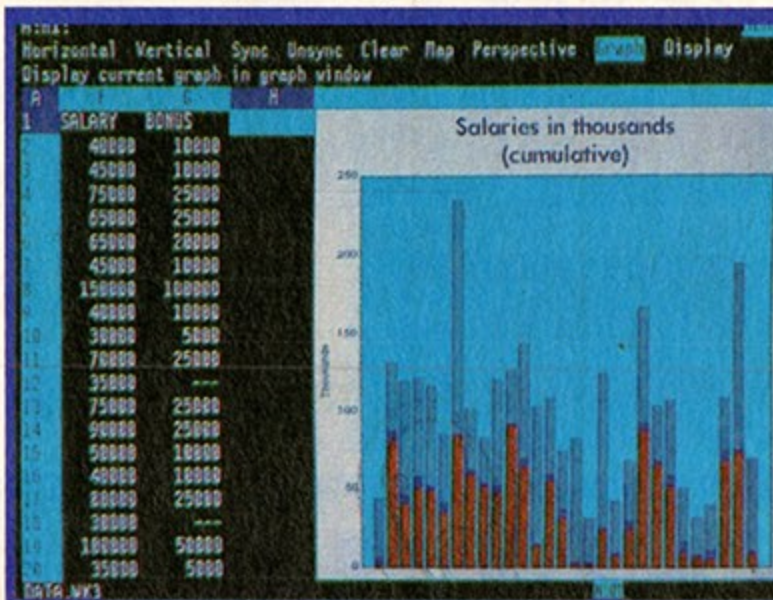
M:MA:
Horizontal Vertical Sync Unsync Clear Map Perspective Graph Display
Display current graph in graph window

| A | F | G | H |
|---|---|---|---|
| 1 | SALARY | BONUS | |
| 2 | 40000 | 10000 | |
| 3 | 45000 | 10000 | |
| 4 | 75000 | 25000 | |
| 5 | 65000 | 25000 | |
| 6 | 65000 | 20000 | |
| 7 | 45000 | 10000 | |
| 8 | 150000 | 100000 | |
| 9 | 40000 | 10000 | |
| 10 | 30000 | 5000 | |
| 11 | 70000 | 25000 | |
| 12 | 35000 | --- | |
| 13 | 75000 | 25000 | |
| 14 | 90000 | 25000 | |
| 15 | 50000 | 10000 | |
| 16 | 40000 | 10000 | |
| 17 | 80000 | 25000 | |
| 18 | 30000 | --- | |
| 19 | 100000 | 50000 | |
| 20 | 35000 | 5000 | |

Salaries in thousands
(cumulative)

250
200
150
100
50
0
Thousands

DATA.WK3